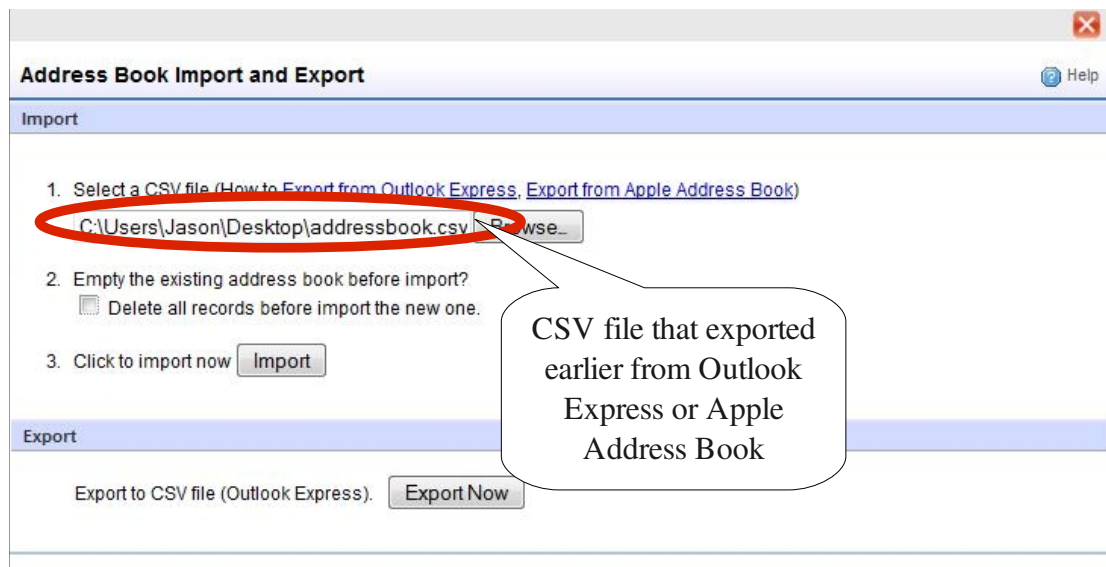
Address Book Import and Export

Help

Import

1. Select a CSV file (How to Export from Outlook Express, Export from Apple Address Book)

C:\Users\Jason\Desktop\addressbook.csv Browse...

2. Empty the existing address book before import?

Delete all records before import the new one.

3. Click to import now Import

CSV file that exported earlier from Outlook Express or Apple Address Book

Export

Export to CSV file (Outlook Express). Export Now